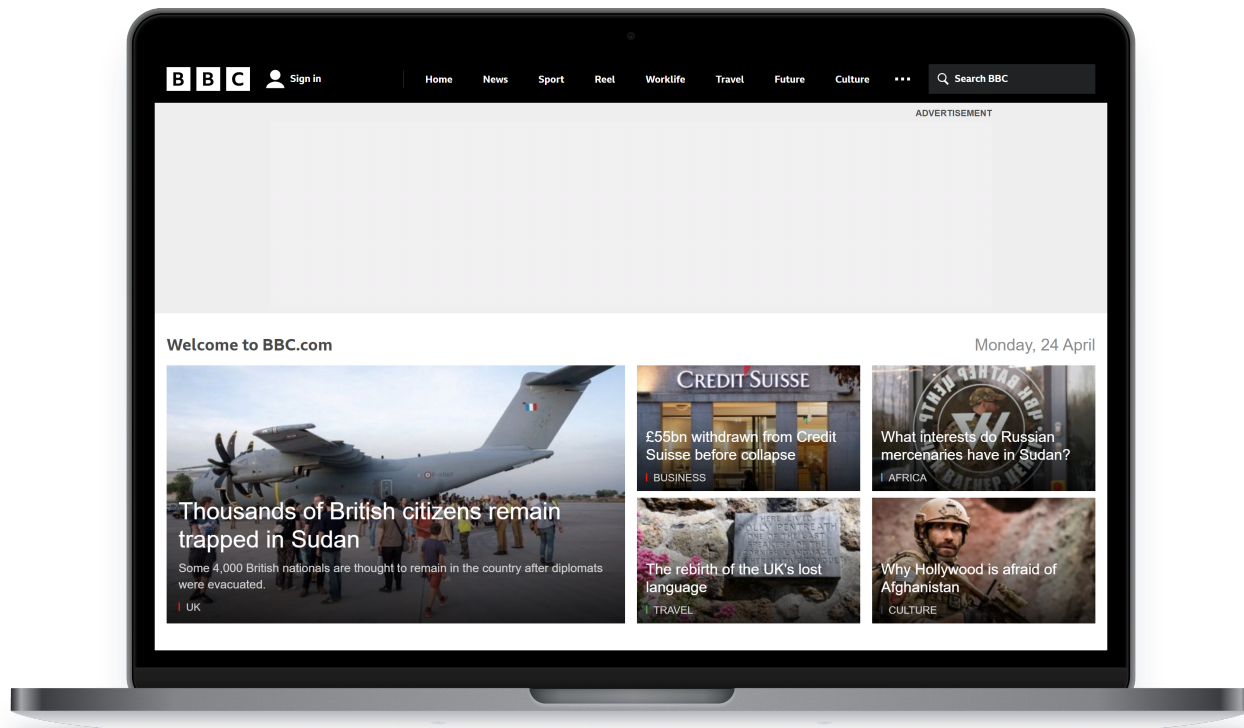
BBC Sign in

Home News Sport Reel Worklife Travel Future Culture ••• Search BBC

ADVERTISEMENT

Welcome to BBC.com

Monday, 24 April

Thousands of British citizens remain trapped in Sudan

Some 4,000 British nationals are thought to remain in the country after diplomats were evacuated.

UK

CREDIT SUISSE

£55bn withdrawn from Credit Suisse before collapse

BUSINESS

What interests do Russian mercenaries have in Sudan?

AFRICA

The rebirth of the UK's lost language

TRAVEL

Why Hollywood is afraid of Afghanistan

CULTURE